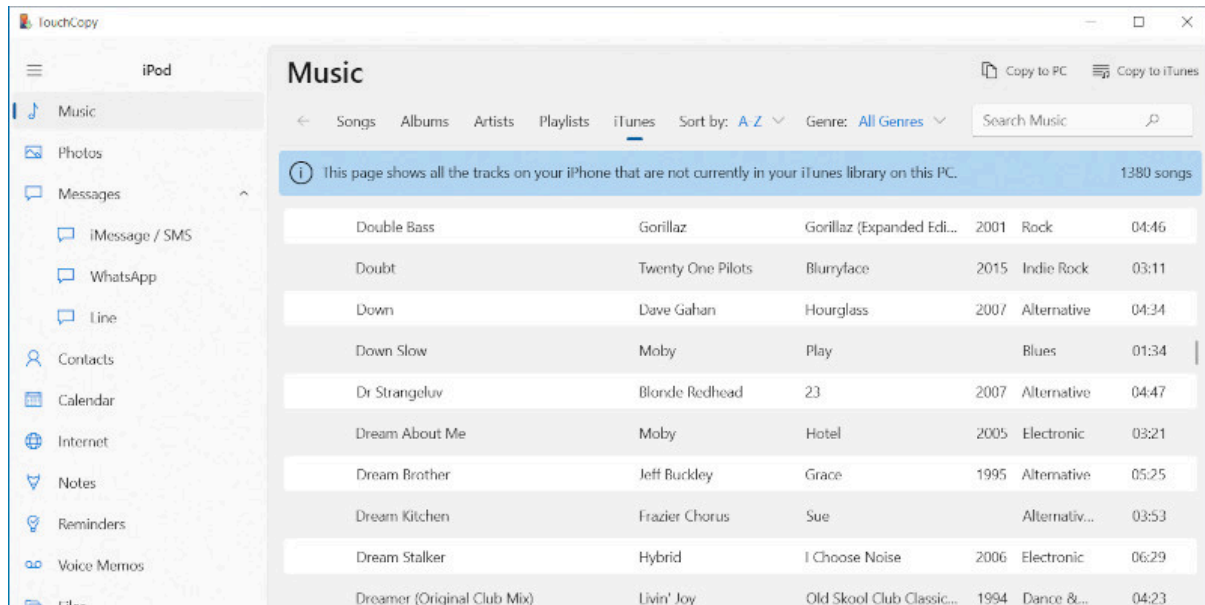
TouchCopy

iPod

Music
Photos
Messages
iMessage / SMS
WhatsApp
Line
Contacts
Calendar
Internet
Notes
Reminders
Voice Memos
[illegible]

Music

Copy to PC
Copy to iTunes

Songs Albums Artists Playlists iTunes Sort by: A-Z Genre: All Genres

Search Music

This page shows all the tracks on your iPhone that are not currently in your iTunes library on this PC.
1380 songs

| | | | | | |
|---|---|---|---|---|---|
| Double Bass | Gorillaz | Gorillaz (Expanded Edi... | 2001 | Rock | 04:46 |
| Doubt | Twenty One Pilots | Blurryface | 2015 | Indie Rock | 03:11 |
| Down | Dave Gahan | Hourglass | 2007 | Alternative | 04:34 |
| Down Slow | Moby | Play | | Blues | 01:34 |
| Dr Strangeluv | Blonde Redhead | 23 | 2007 | Alternative | 04:47 |
| Dream About Me | Moby | Hotel | 2005 | Electronic | 03:21 |
| Dream Brother | Jeff Buckley | Grace | 1995 | Alternative | 05:25 |
| Dream Kitchen | Frazier Chorus | Sue | | Alternativ... | 03:53 |
| Dream Stalker | Hybrid | I Choose Noise | 2006 | Electronic | 06:29 |
| Dreamer (Original Club Mix) | Livin' Joy | Old Skool Club Classic... | 1994 | Dance &... | 04:23 |